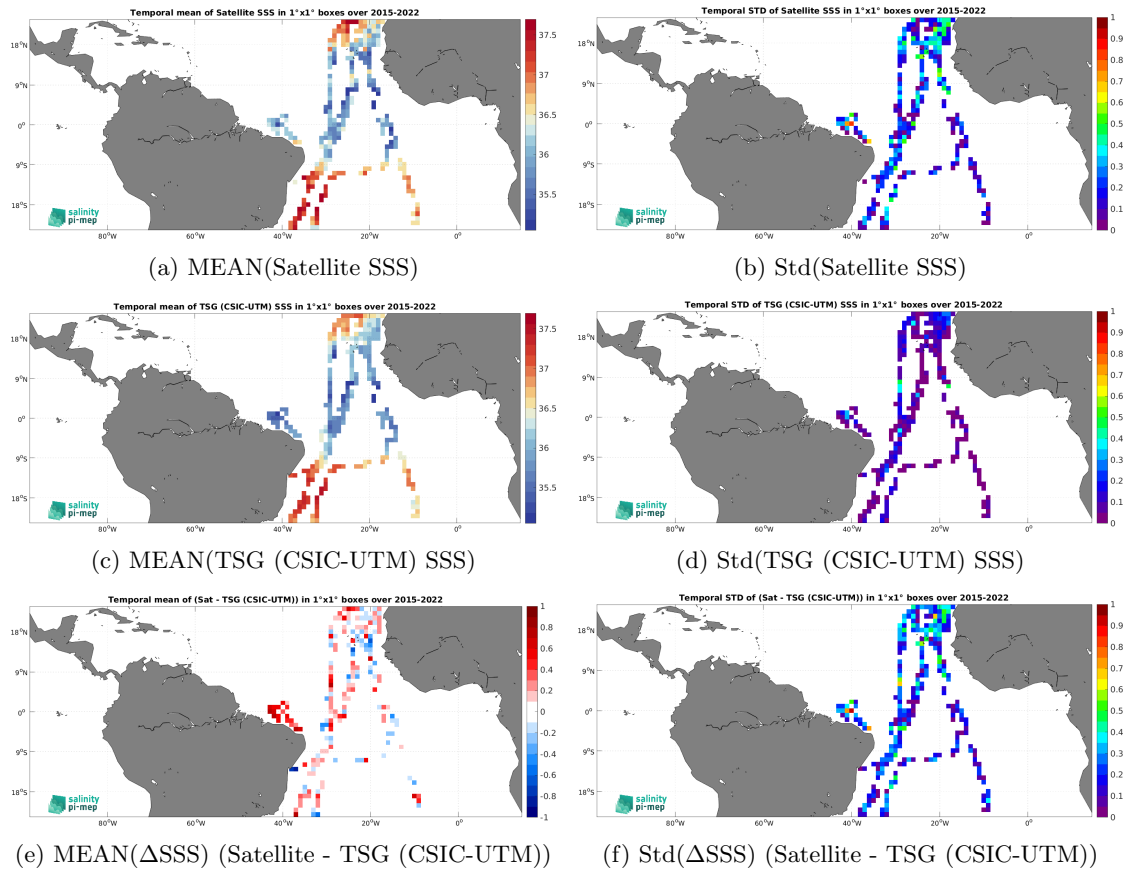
Temporal mean of Satellite SSS in 1°x1° boxes over 2015-2022

18°N
9°N
0°
9°S
18°S
80°W 60°W 40°W 20°W 0°

37.5
37
36.5
36
35.5

salinity pi-mep

(a) MEAN(Satellite SSS)

Temporal STD of Satellite SSS in 1°x1° boxes over 2015-2022

18°N
9°N
0°
9°S
18°S
80°W 60°W 40°W 20°W 0°

1
0.9
0.8
0.7
0.6
0.5
0.4
0.3
0.2
0.1
0

salinity pi-mep

(b) Std(Satellite SSS)

Temporal mean of TSG (CSIC-UTM) SSS in 1°x1° boxes over 2015-2022

18°N
9°N
0°
9°S
18°S
80°W 60°W 40°W 20°W 0°

37.5
37
36.5
36
35.5

salinity pi-mep

(c) MEAN(TSG (CSIC-UTM) SSS)

Temporal STD of TSG (CSIC-UTM) SSS in 1°x1° boxes over 2015-2022

18°N
9°N
0°
9°S
18°S
80°W 60°W 40°W 20°W 0°

1
0.9
0.8
0.7
0.6
0.5
0.4
0.3
0.2
0.1
0

salinity pi-mep

(d) Std(TSG (CSIC-UTM) SSS)

Temporal mean of (Sat - TSG (CSIC-UTM)) in 1°x1° boxes over 2015-2022

18°N
9°N
0°
9°S
18°S
80°W 60°W 40°W 20°W 0°

1
0.8
0.6
0.4
0.2
0
-0.2
-0.4
-0.6
-0.8
-1

salinity pi-mep

(e) MEAN($\Delta$SSS) (Satellite - TSG (CSIC-UTM))

Temporal STD of (Sat - TSG (CSIC-UTM)) in 1°x1° boxes over 2015-2022

18°N
9°N
0°
9°S
18°S
80°W 60°W 40°W 20°W 0°

1
0.9
0.8
0.7
0.6
0.5
0.4
0.3
0.2
0.1
0

salinity pi-mep

(f) Std($\Delta$SSS) (Satellite - TSG (CSIC-UTM))